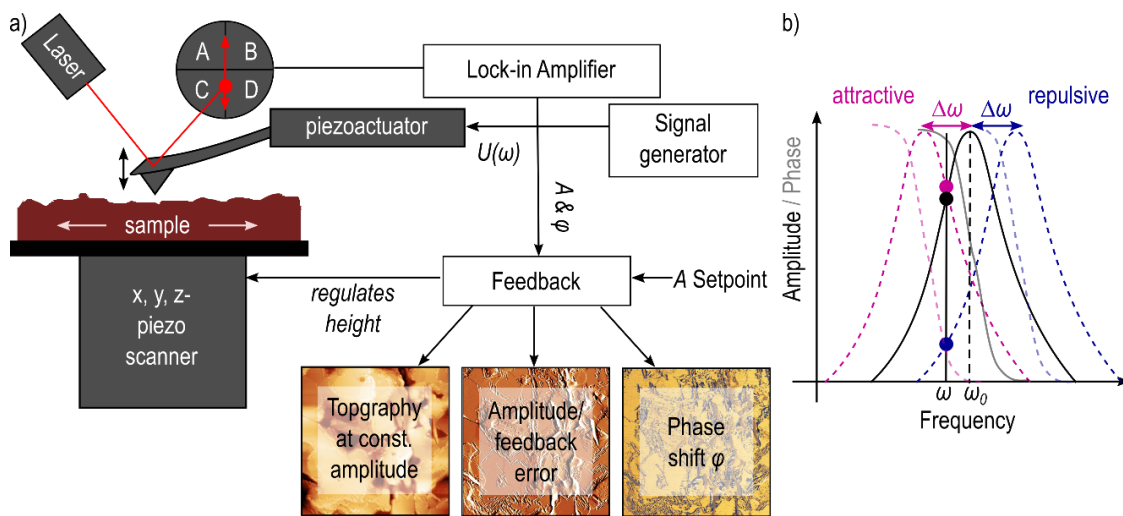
a)

Laser

A B
C D

Lock-in Amplifier

piezoactuator

Signal generator

$U(\omega)$

$A$ & $\varphi$

sample

Feedback

$A$ Setpoint

x, y, z-piezo scanner

regulates height

Topgraphy at const. amplitude

Amplitude/ feedback error

Phase shift $\varphi$

b)

attractive

$\Delta\omega$ $\Delta\omega$

repulsive

Amplitude / Phase

$\omega$ $\omega_0$

Frequency